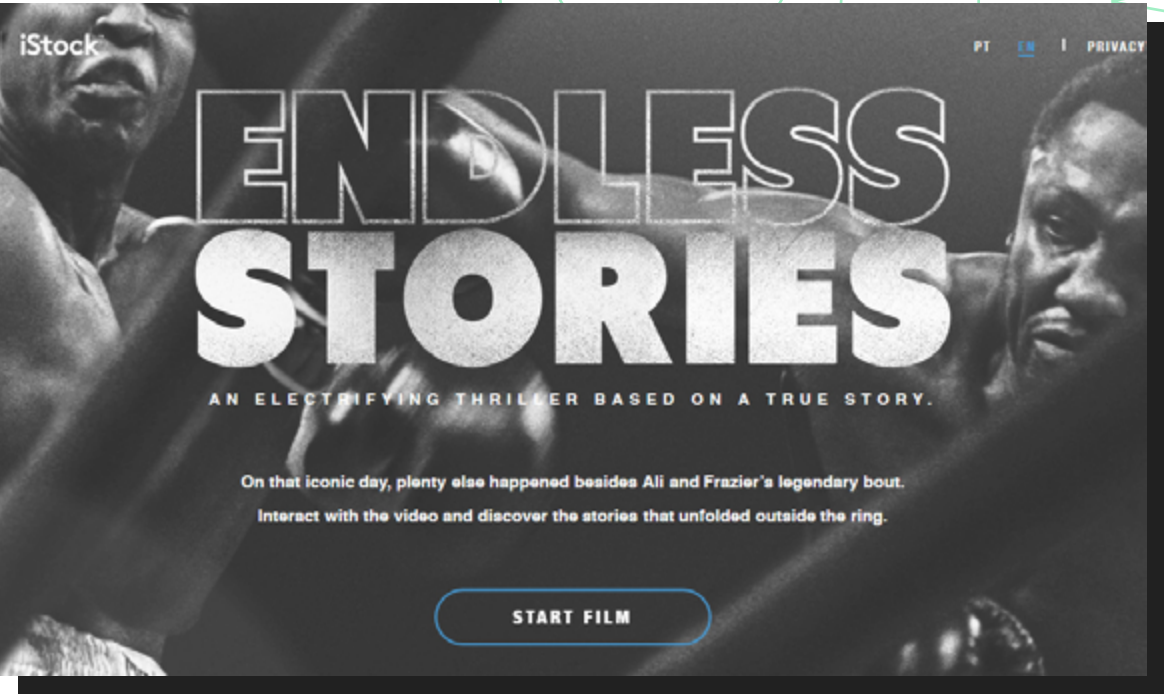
iStock

PT EN | PRIVACY

ENDLESS STORIES

AN ELECTRIFYING THRILLER BASED ON A TRUE STORY.

On that iconic day, plenty else happened besides Ali and Frazier's legendary bout. Interact with the video and discover the stories that unfolded outside the ring.

START FILM